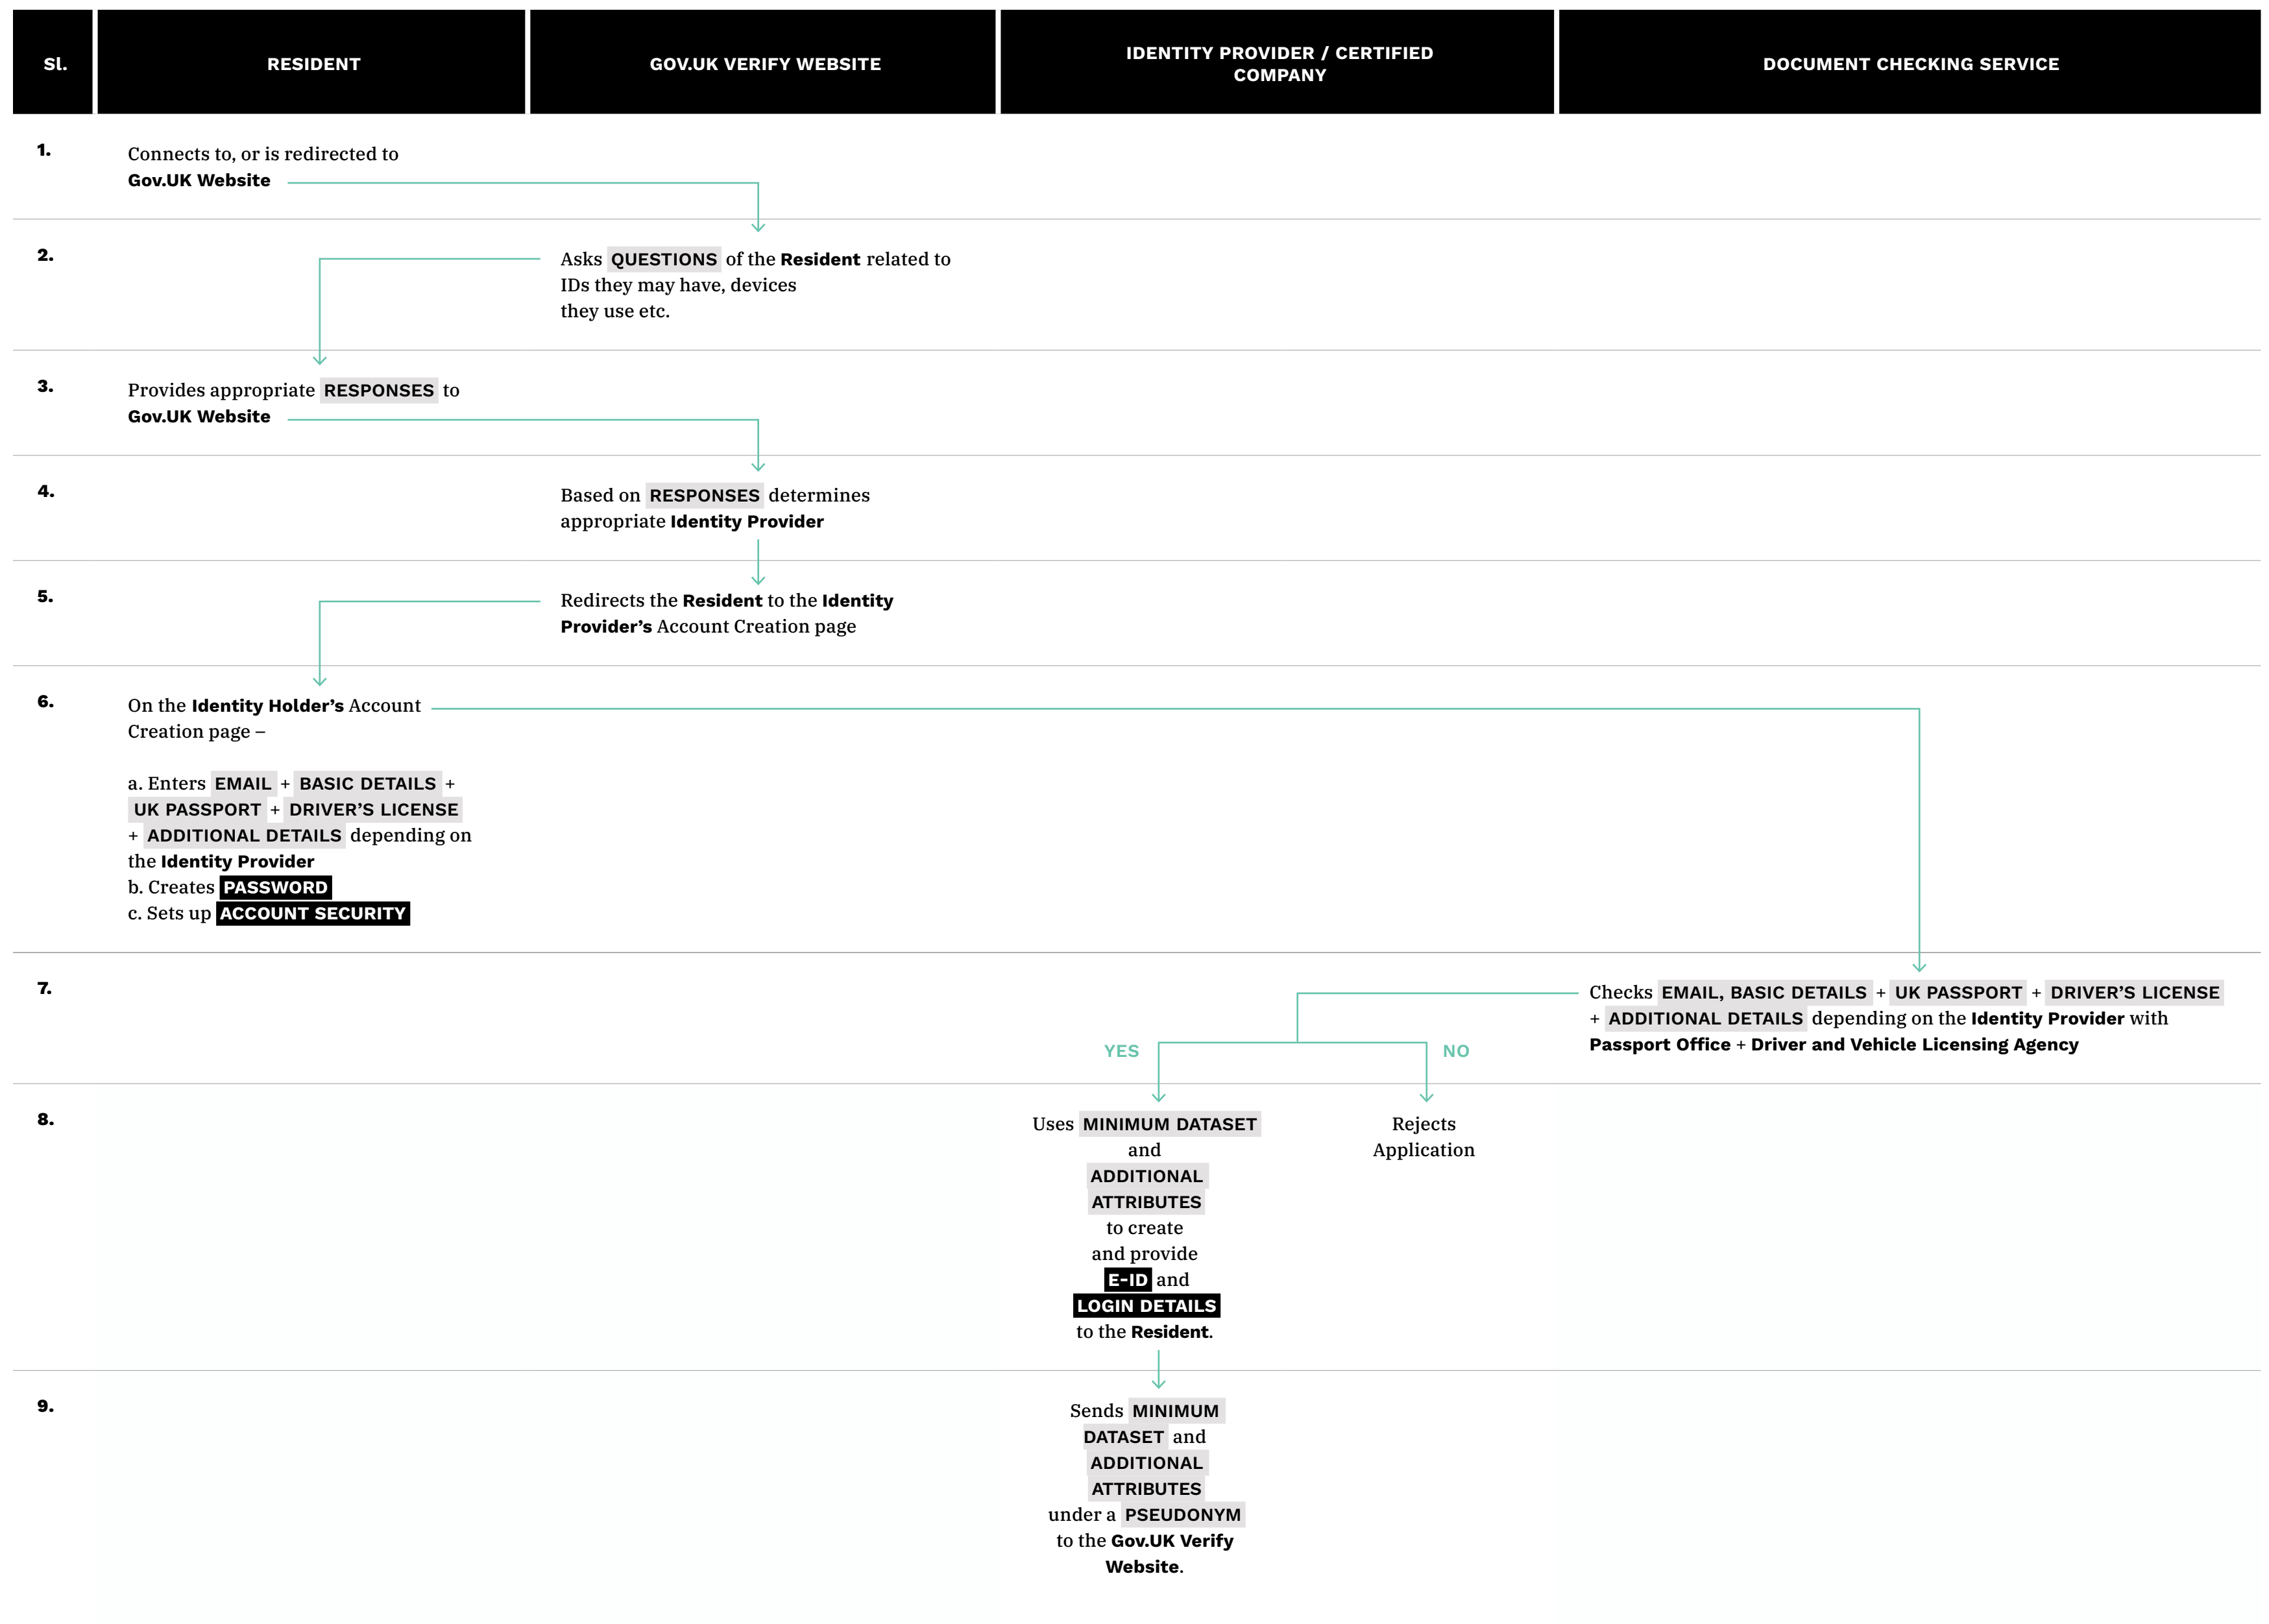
| Sl. | RESIDENT | GOV.UK VERIFY WEBSITE | IDENTITY PROVIDER / CERTIFIED COMPANY | DOCUMENT CHECKING SERVICE |
|---|---|---|---|---|
| 1. | Connects to, or is redirected to **Gov.UK Website** | | | |
| 2. | | Asks QUESTIONS of the **Resident** related to IDs they may have, devices they use etc. | | |
| 3. | Provides appropriate RESPONSES to **Gov.UK Website** | | | |
| 4. | | Based on RESPONSES determines appropriate **Identity Provider** | | |
| 5. | | Redirects the **Resident** to the **Identity Provider's** Account Creation page | | |
| 6. | On the **Identity Holder's** Account Creation page – <br><br> a. Enters EMAIL + BASIC DETAILS + UK PASSPORT + DRIVER'S LICENSE + ADDITIONAL DETAILS depending on the **Identity Provider** <br> b. Creates PASSWORD <br> c. Sets up ACCOUNT SECURITY | | | |
| 7. | | | YES NO | Checks EMAIL, BASIC DETAILS + UK PASSPORT + DRIVER'S LICENSE + ADDITIONAL DETAILS depending on the **Identity Provider** with **Passport Office** + **Driver and Vehicle Licensing Agency** |
| 8. | | | Uses MINIMUM DATASET and ADDITIONAL ATTRIBUTES to create and provide E-ID and LOGIN DETAILS to the **Resident**. <br> Rejects Application | |
| 9. | | | Sends MINIMUM DATASET and ADDITIONAL ATTRIBUTES under a PSEUDONYM to the **Gov.UK Verify Website**. | |